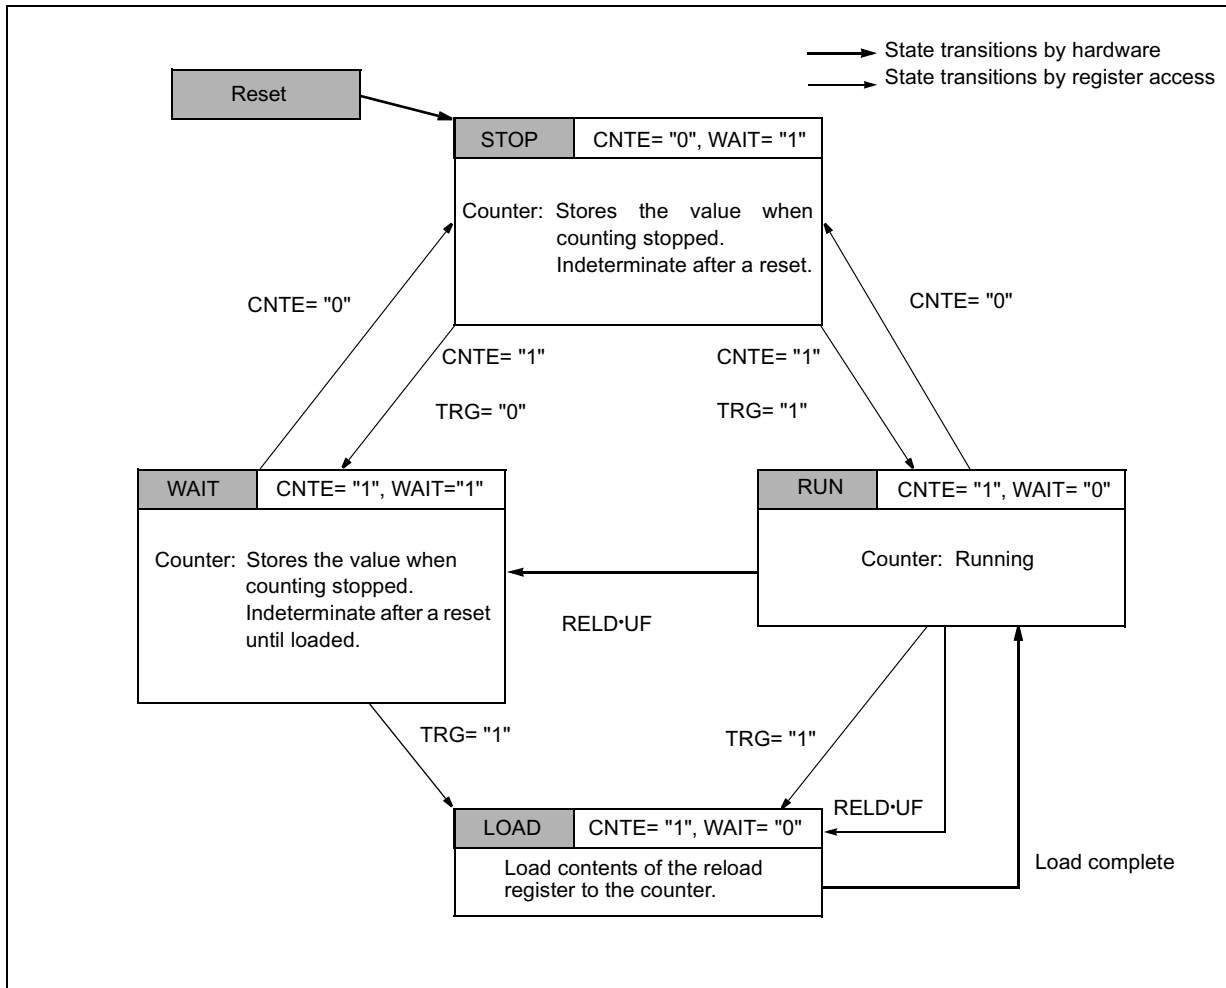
State transitions by hardware
State transitions by register access

Reset

STOP
CNTE= "0", WAIT= "1"

Counter: Stores the value when counting stopped.
Indeterminate after a reset.

CNTE= "0"

CNTE= "0"

CNTE= "1"

TRG= "0"

CNTE= "1"

TRG= "1"

WAIT
CNTE= "1", WAIT="1"

Counter: Stores the value when counting stopped.
Indeterminate after a reset until loaded.

RUN
CNTE= "1", WAIT= "0"

Counter: Running

RELD•UF

TRG= "1"

TRG= "1"

RELD•UF

LOAD
CNTE= "1", WAIT= "0"

Load contents of the reload register to the counter.

Load complete